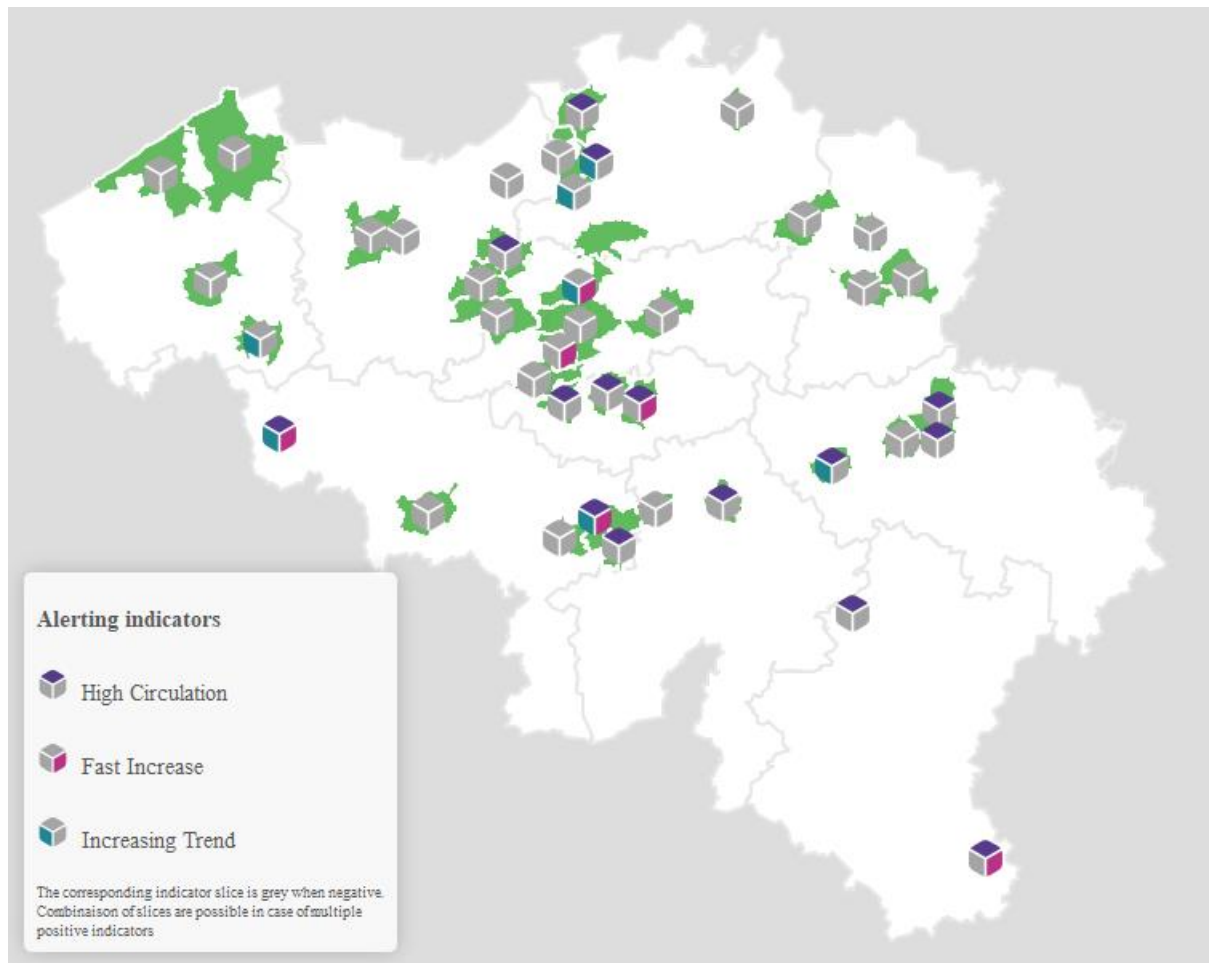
Alerting indicators

High Circulation

Fast Increase

Increasing Trend

The corresponding indicator slice is grey when negative. Combinaison of slices are possible in case ofmultiple positive indicators